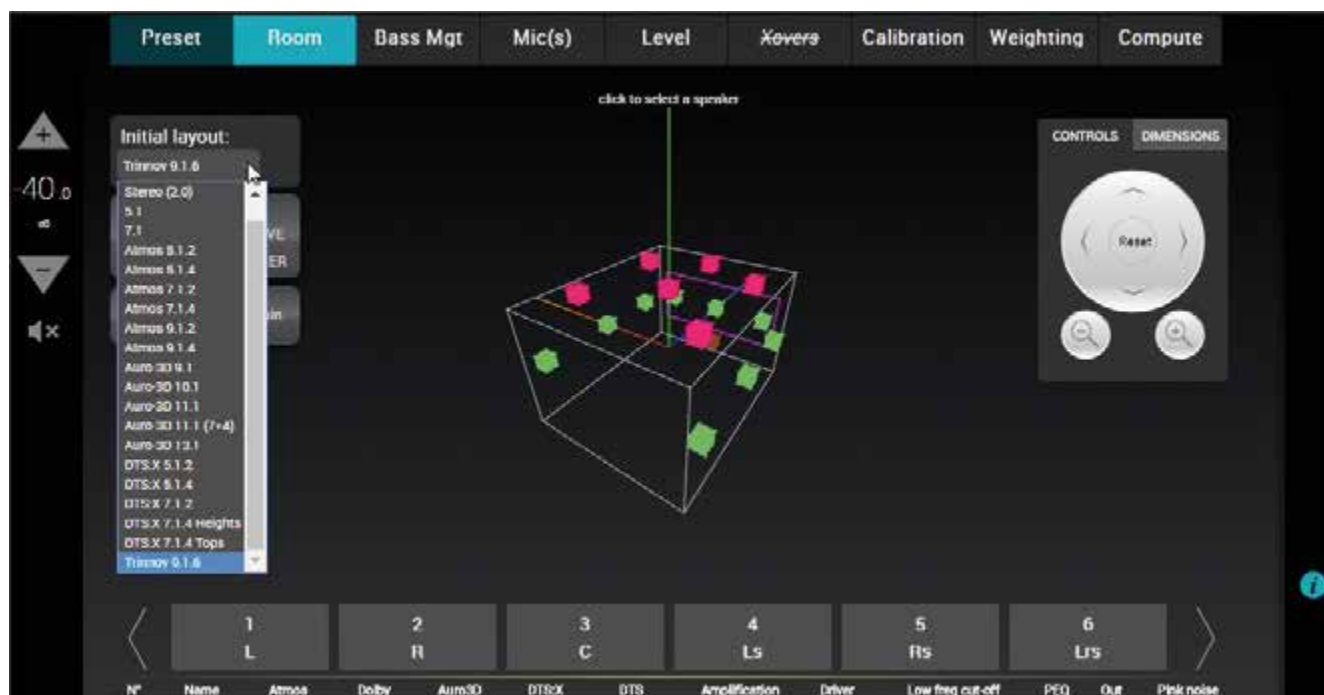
Preset Room Bass Mgt Mic(s) Level Xovers Calibration Weighting Compute

click to select a speaker

-40.0
dB

Initial layout:
Trinnov 9.1.6
Stereo (2.0)
5.1
7.1
Atmos 5.1.2
Atmos 5.1.4
Atmos 7.1.2
Atmos 7.1.4
Atmos 9.1.2
Atmos 9.1.4
Auro-3D 9.1
Auro-3D 10.1
Auro-3D 11.1
Auro-3D 11.1 (7+4)
Auro-3D 13.1
DTS:X 5.1.2
DTS:X 5.1.4
DTS:X 7.1.2
DTS:X 7.1.4 Heights
DTS:X 7.1.4 Tops
Trinnov 9.1.6

VE
ER
in

CONTROLS DIMENSIONS
Reset

1 L
2 R
3 C
4 Ls
5 Rs
6 Lrs

N° Name Atmos Dolby Auro3D DTS:X DTS Amplification Driver Low freq cut-off PEQ Out Pink noise